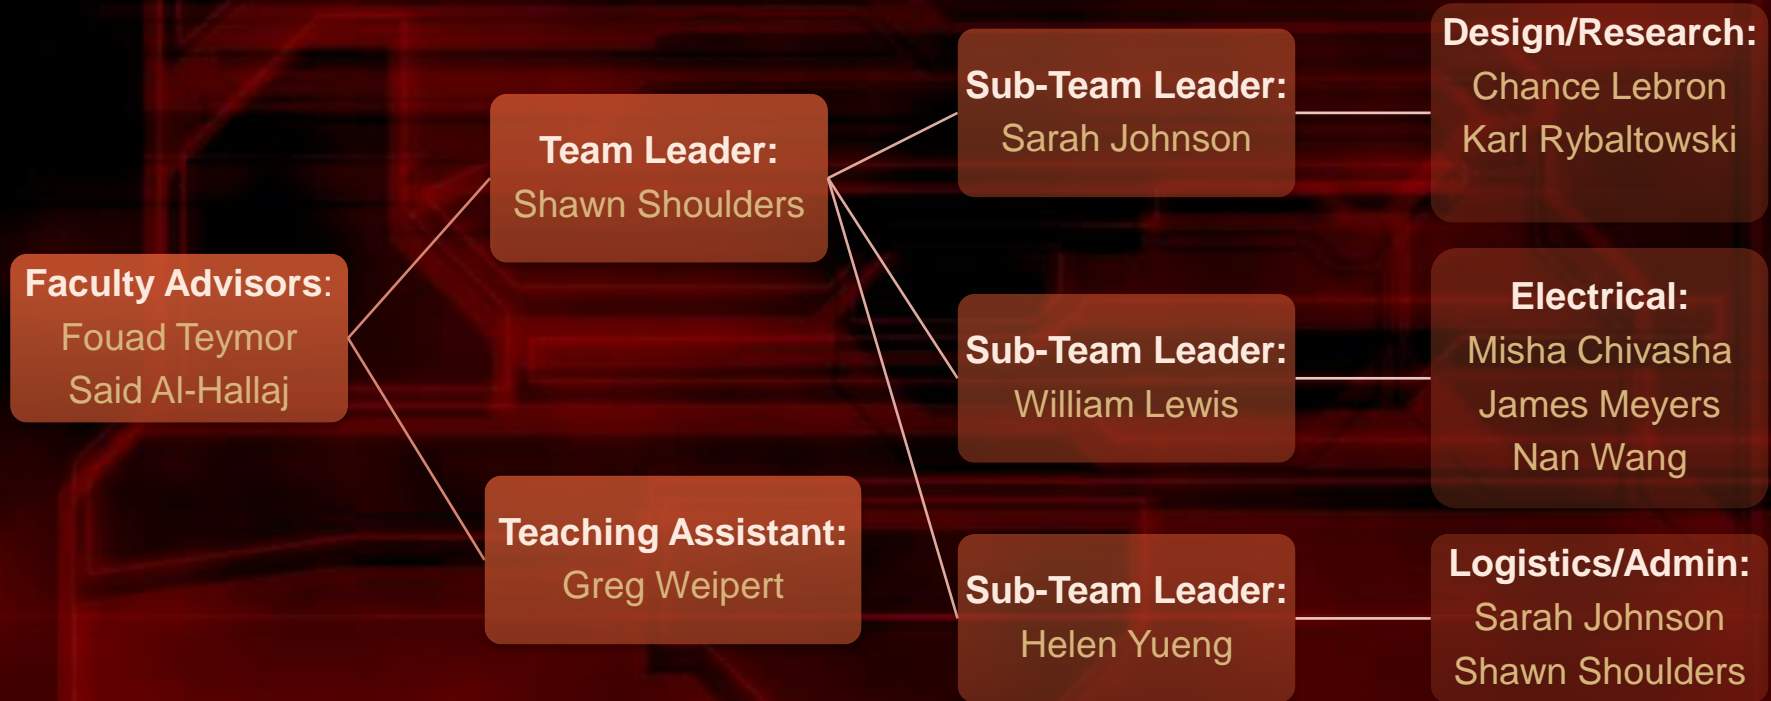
Faculty Advisors:
Fouad Teymor
Said Al-Hallaj

Team Leader:
Shawn Shoulders

Teaching Assistant:
Greg Weipert

Sub-Team Leader:
Sarah Johnson

Sub-Team Leader:
William Lewis

Sub-Team Leader:
Helen Yueng

Design/Research:
Chance Lebron
Karl Rybaltowski

Electrical:
Misha Chivasha
James Meyers
Nan Wang

Logistics/Admin:
Sarah Johnson
Shawn Shoulders